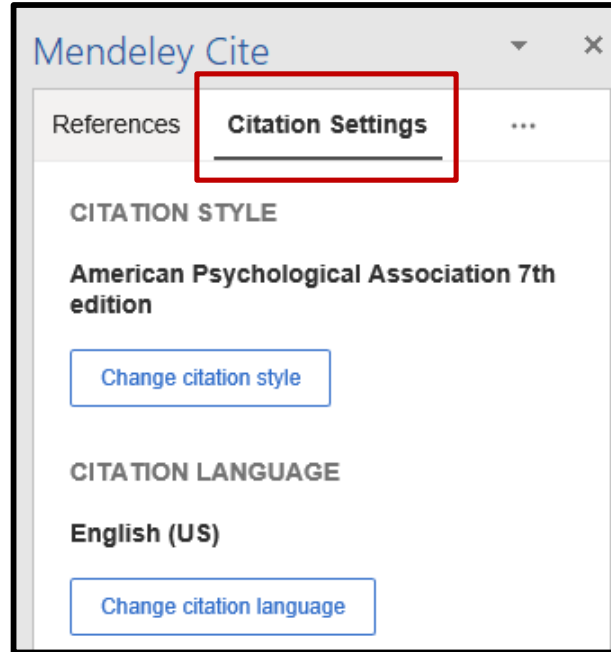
Mendeley Cite

▾ ×

References

Citation Settings

···

CITATION STYLE

American Psychological Association 7th edition

Change citation style

CITATION LANGUAGE

English (US)

Change citation language